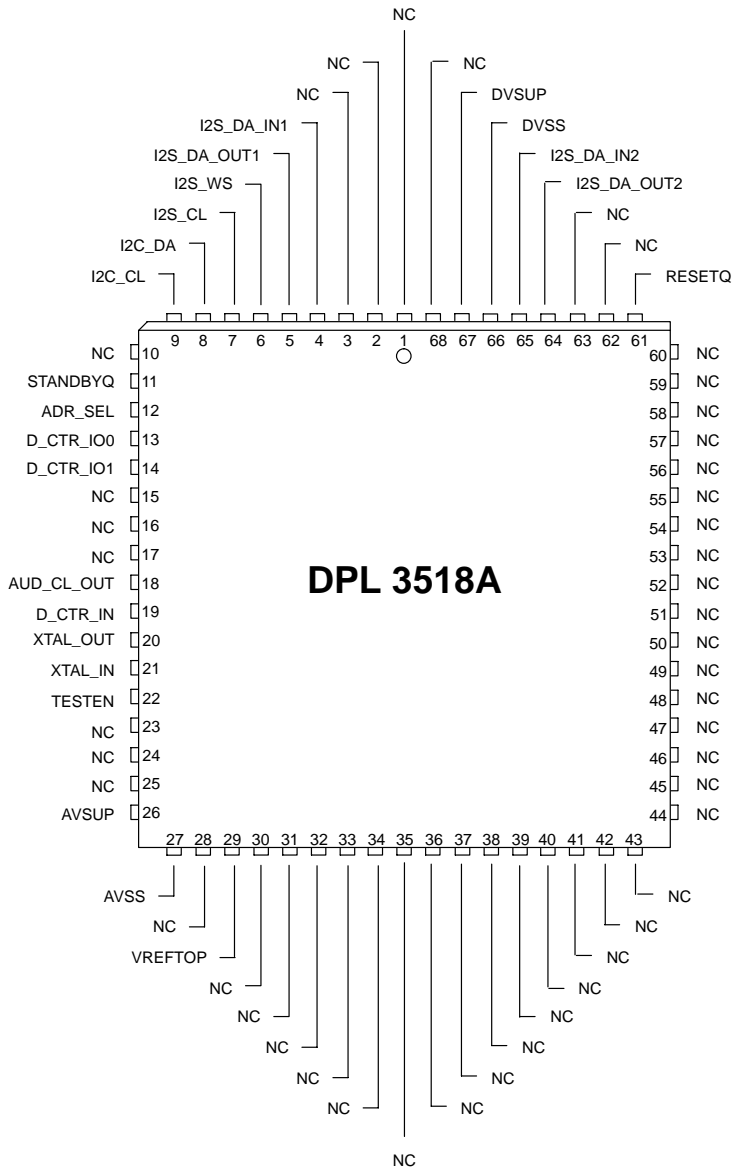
NC
NC
NC
NC
DVSUP
I2S_DA_IN1
DVSS
I2S_DA_OUT1
I2S_DA_IN2
I2S_WS
I2S_DA_OUT2
I2S_CL
NC
I2C_DA
NC
I2C_CL
RESETQ

9 8 7 6 5 4 3 2 1 68 67 66 65 64 63 62 61

NC 10
STANDBYQ 11
ADR_SEL 12
D_CTR_IO0 13
D_CTR_IO1 14
NC 15
NC 16
NC 17
AUD_CL_OUT 18
D_CTR_IN 19
XTAL_OUT 20
XTAL_IN 21
TESTEN 22
NC 23
NC 24
NC 25
AVSUP 26

60 NC
59 NC
58 NC
57 NC
56 NC
55 NC
54 NC
53 NC
52 NC
51 NC
50 NC
49 NC
48 NC
47 NC
46 NC
45 NC
44 NC

DPL 3518A

27 28 29 30 31 32 33 34 35 36 37 38 39 40 41 42 43

AVSS
NC
NC
NC
VREFTOP
NC
NC
NC
NC
NC
NC
NC
NC
NC
NC
NC
NC